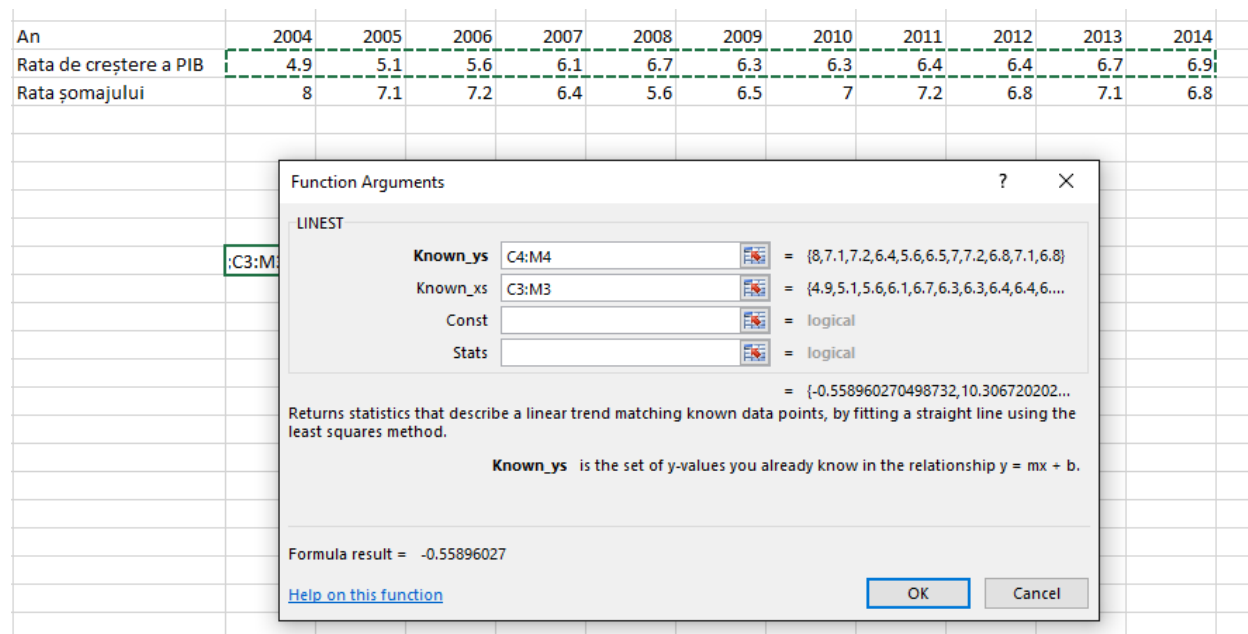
| An | 2004 | 2005 | 2006 | 2007 | 2008 | 2009 | 2010 | 2011 | 2012 | 2013 | 2014 |
|---|---|---|---|---|---|---|---|---|---|---|---|
| Rata de creștere a PIB | 4.9 | 5.1 | 5.6 | 6.1 | 6.7 | 6.3 | 6.3 | 6.4 | 6.4 | 6.7 | 6.9 |
| Rata șomajului | 8 | 7.1 | 7.2 | 6.4 | 5.6 | 6.5 | 7 | 7.2 | 6.8 | 7.1 | 6.8 |

:C3:M3

Function Arguments ? ×

LINEST

Known_ys C4:M4 = {8,7.1,7.2,6.4,5.6,6.5,7,7.2,6.8,7.1,6.8}

Known_xs C3:M3 = {4.9,5.1,5.6,6.1,6.7,6.3,6.3,6.4,6.4,6....

Const = logical

Stats = logical

= {-0.558960270498732,10.306720202...

Returns statistics that describe a linear trend matching known data points, by fitting a straight line using the least squares method.

Known_ys is the set of y-values you already know in the relationship y = mx + b.

Formula result = -0.55896027

Help on this function

OK Cancel